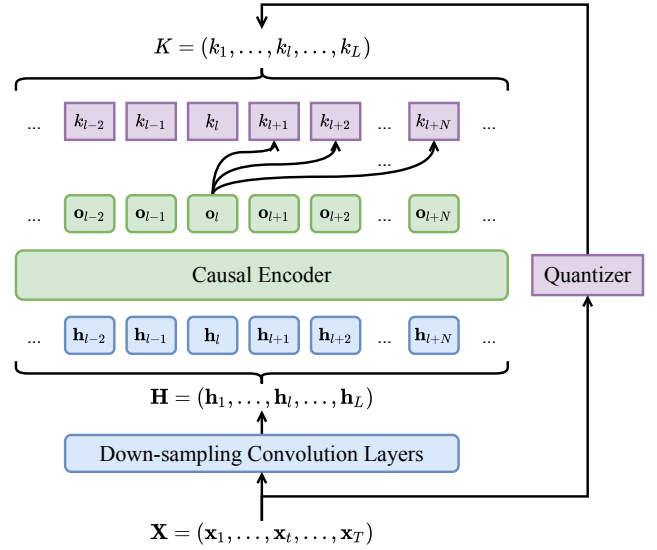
$K = (k_1, \ldots, k_l, \ldots, k_L)$

... $k_{l-2}$ $k_{l-1}$ $k_l$ $k_{l+1}$ $k_{l+2}$ ... $k_{l+N}$ ...

...

... $\mathbf{o}_{l-2}$ $\mathbf{o}_{l-1}$ $\mathbf{o}_l$ $\mathbf{o}_{l+1}$ $\mathbf{o}_{l+2}$ ... $\mathbf{o}_{l+N}$ ...

Causal Encoder

Quantizer

... $\mathbf{h}_{l-2}$ $\mathbf{h}_{l-1}$ $\mathbf{h}_l$ $\mathbf{h}_{l+1}$ $\mathbf{h}_{l+2}$ ... $\mathbf{h}_{l+N}$ ...

$\mathbf{H} = (\mathbf{h}_1, \ldots, \mathbf{h}_l, \ldots, \mathbf{h}_L)$

Down-sampling Convolution Layers

$\mathbf{X} = (\mathbf{x}_1, \ldots, \mathbf{x}_t, \ldots, \mathbf{x}_T)$